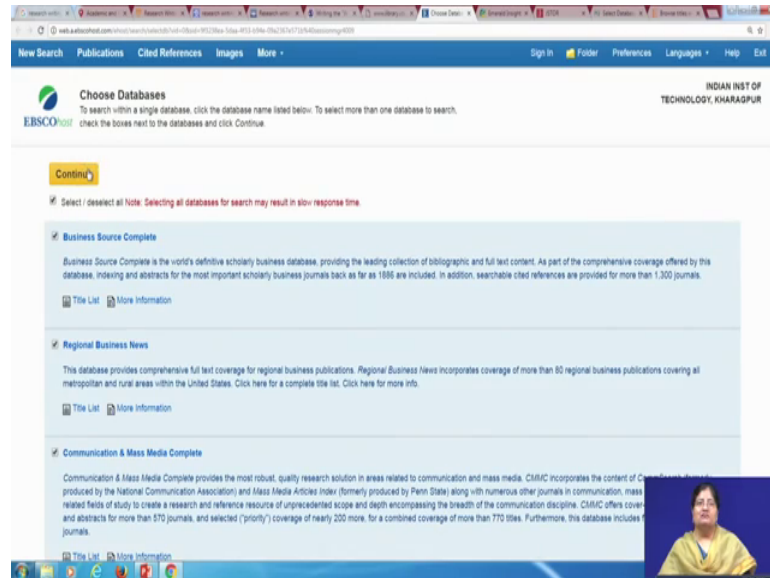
New Search Publications Cited References Images More ▾

Sign In Folder Preferences Languages ▾ Help Exit

EBSCOhost

Choose Databases

To search within a single database, click the database name listed below. To select more than one database to search, check the boxes next to the databases and click Continue.

INDIAN INST OF TECHNOLOGY, KHARAGPUR

Continue

Select / deselect all Note: Selecting all databases for search may result in slow response time.

Business Source Complete

Business Source Complete is the world's definitive scholarly business database, providing the leading collection of bibliographic and full text content. As part of the comprehensive coverage offered by this database, indexing and abstracts for the most important scholarly business journals back as far as 1886 are included. In addition, searchable cited references are provided for more than 1,300 journals.

Title List More Information

Regional Business News

This database provides comprehensive full text coverage for regional business publications. Regional Business News incorporates coverage of more than 80 regional business publications covering all metropolitan and rural areas within the United States. Click here for a complete title list, Click here for more info.

Title List More Information

Communication & Mass Media Complete

Communication & Mass Media Complete provides the most robust, quality research solution in areas related to communication and mass media. CMMC incorporates the content of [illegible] produced by the National Communication Association) and Mass Media Articles Index (formerly produced by Penn State) along with numerous other journals in communication, mass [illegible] related fields of study to create a research and reference resource of unprecedented scope and depth encompassing the breadth of the communication discipline. CMMC offers cover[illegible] and abstracts for more than 570 journals, and selected ("priority") coverage of nearly 200 more, for a combined coverage of more than 770 titles. Furthermore, this database includes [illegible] journals.

Title List More Information